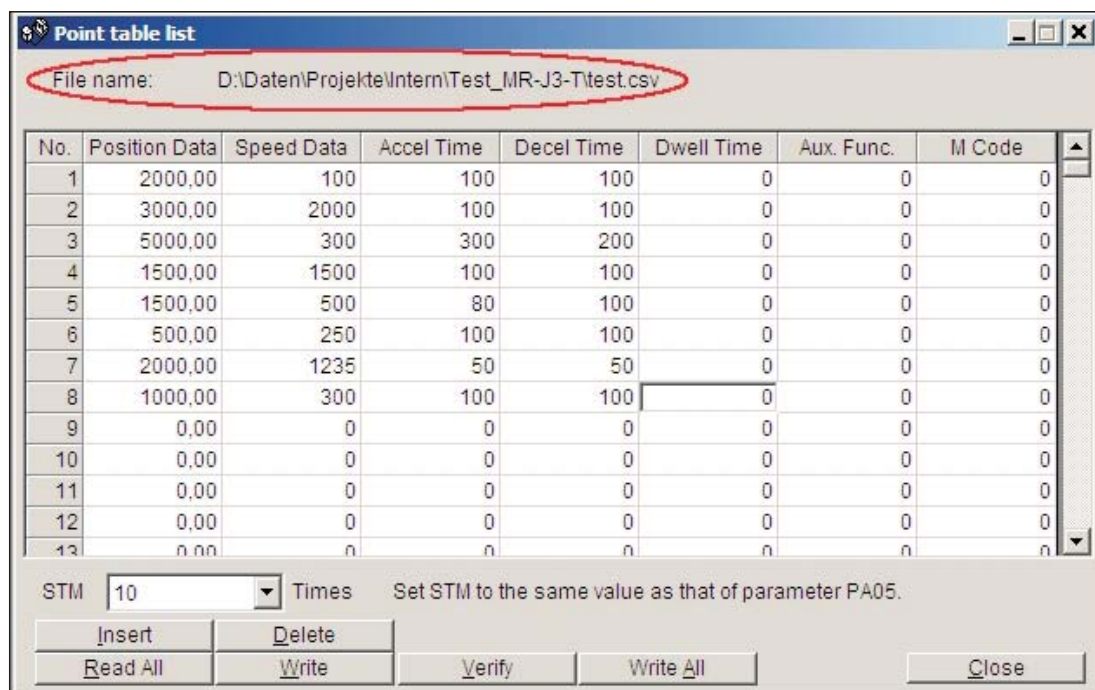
Point table list

File name: D:\Daten\Projekte\Intern\Test_MR-J3-T\test.csv

| No. | Position Data | Speed Data | Accel Time | Decel Time | Dwell Time | Aux. Func. | M Code |
|---|---|---|---|---|---|---|---|
| 1 | 2000,00 | 100 | 100 | 100 | 0 | 0 | 0 |
| 2 | 3000,00 | 2000 | 100 | 100 | 0 | 0 | 0 |
| 3 | 5000,00 | 300 | 300 | 200 | 0 | 0 | 0 |
| 4 | 1500,00 | 1500 | 100 | 100 | 0 | 0 | 0 |
| 5 | 1500,00 | 500 | 80 | 100 | 0 | 0 | 0 |
| 6 | 500,00 | 250 | 100 | 100 | 0 | 0 | 0 |
| 7 | 2000,00 | 1235 | 50 | 50 | 0 | 0 | 0 |
| 8 | 1000,00 | 300 | 100 | 100 | 0 | 0 | 0 |
| 9 | 0,00 | 0 | 0 | 0 | 0 | 0 | 0 |
| 10 | 0,00 | 0 | 0 | 0 | 0 | 0 | 0 |
| 11 | 0,00 | 0 | 0 | 0 | 0 | 0 | 0 |
| 12 | 0,00 | 0 | 0 | 0 | 0 | 0 | 0 |
| 13 | 0,00 | 0 | 0 | 0 | 0 | 0 | 0 |

STM 10 Times Set STM to the same value as that of parameter PA05.

Insert Delete
Read All Write Verify Write All Close